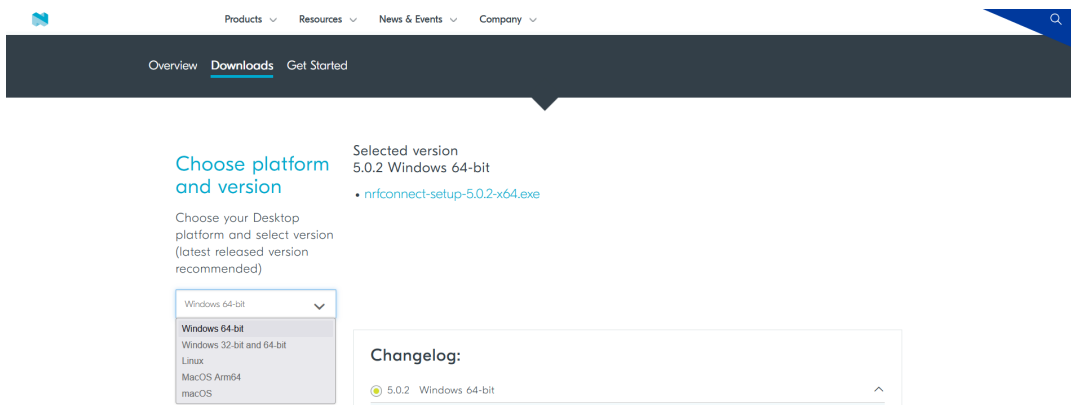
Products ⌄ Resources ⌄ News & Events ⌄ Company ⌄

Overview Downloads Get Started

Choose platform and version

Choose your Desktop platform and select version (latest released version recommended)

Windows 64-bit

Windows 64-bit
Windows 32-bit and 64-bit
Linux
MacOS Arm64
macOS

Selected version
5.0.2 Windows 64-bit

• nrfconnect-setup-5.0.2-x64.exe

Changelog:

5.0.2 Windows 64-bit